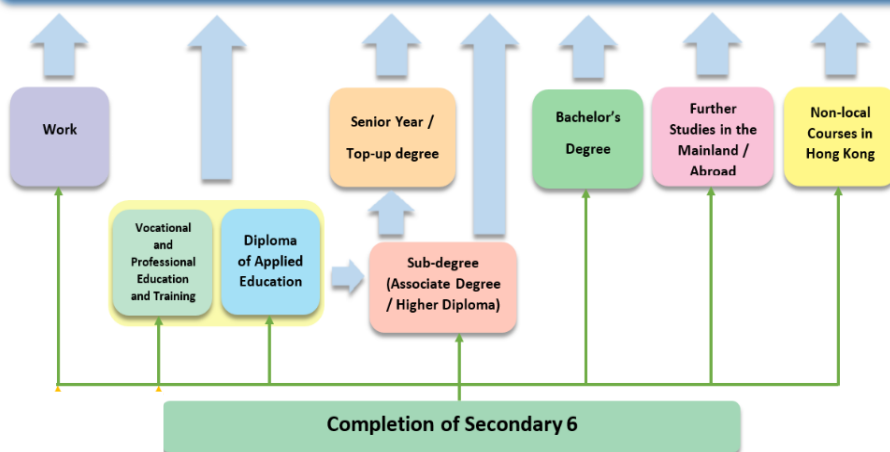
Work

Vocational and Professional Education and Training

Diploma of Applied Education

Senior Year / Top-up degree

Sub-degree (Associate Degree / Higher Diploma)

Bachelor's Degree

Further Studies in the Mainland / Abroad

Non-local Courses in Hong Kong

Completion of Secondary 6